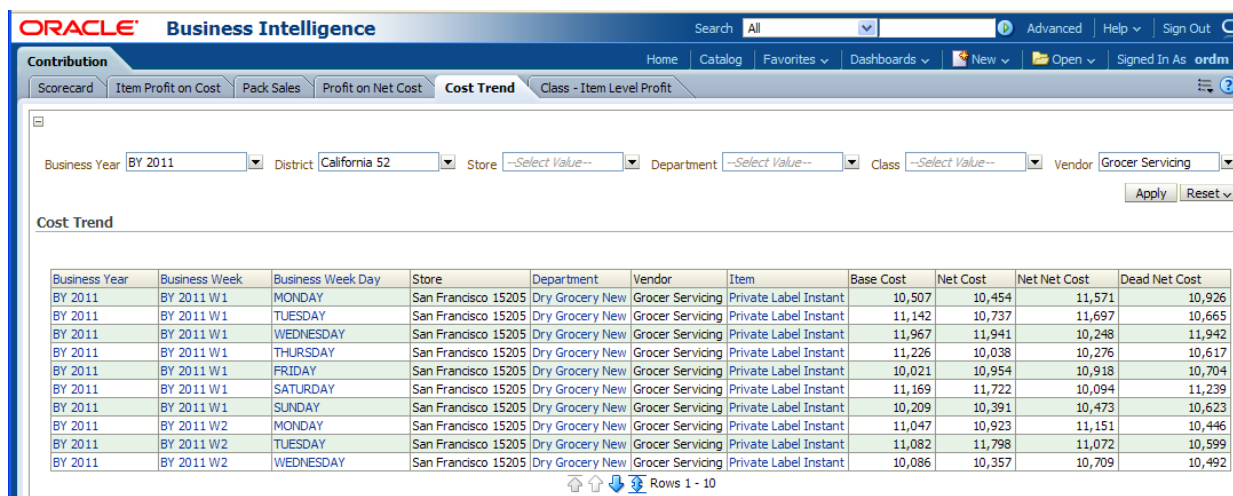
ORACLE Business Intelligence

Search All Advanced Help Sign Out

Contribution

Home Catalog Favorites Dashboards New Open Signed In As ordm

Scorecard Item Profit on Cost Pack Sales Profit on Net Cost Cost Trend Class - Item Level Profit

Business Year BY 2011 District California 52 Store --Select Value-- Department --Select Value-- Class --Select Value-- Vendor Grocer Servicing

Apply Reset

Cost Trend

| Business Year | Business Week | Business Week Day | Store | Department | Vendor | Item | Base Cost | Net Cost | Net Net Cost | Dead Net Cost |
|---|---|---|---|---|---|---|---|---|---|---|
| BY 2011 | BY 2011 W1 | MONDAY | San Francisco 15205 | Dry Grocery New | Grocer Servicing | Private Label Instant | 10,507 | 10,454 | 11,571 | 10,926 |
| BY 2011 | BY 2011 W1 | TUESDAY | San Francisco 15205 | Dry Grocery New | Grocer Servicing | Private Label Instant | 11,142 | 10,737 | 11,697 | 10,665 |
| BY 2011 | BY 2011 W1 | WEDNESDAY | San Francisco 15205 | Dry Grocery New | Grocer Servicing | Private Label Instant | 11,967 | 11,941 | 10,248 | 11,942 |
| BY 2011 | BY 2011 W1 | THURSDAY | San Francisco 15205 | Dry Grocery New | Grocer Servicing | Private Label Instant | 11,226 | 10,038 | 10,276 | 10,617 |
| BY 2011 | BY 2011 W1 | FRIDAY | San Francisco 15205 | Dry Grocery New | Grocer Servicing | Private Label Instant | 10,021 | 10,954 | 10,918 | 10,704 |
| BY 2011 | BY 2011 W1 | SATURDAY | San Francisco 15205 | Dry Grocery New | Grocer Servicing | Private Label Instant | 11,169 | 11,722 | 10,094 | 11,239 |
| BY 2011 | BY 2011 W1 | SUNDAY | San Francisco 15205 | Dry Grocery New | Grocer Servicing | Private Label Instant | 10,209 | 10,391 | 10,473 | 10,623 |
| BY 2011 | BY 2011 W2 | MONDAY | San Francisco 15205 | Dry Grocery New | Grocer Servicing | Private Label Instant | 11,047 | 10,923 | 11,151 | 10,446 |
| BY 2011 | BY 2011 W2 | TUESDAY | San Francisco 15205 | Dry Grocery New | Grocer Servicing | Private Label Instant | 11,082 | 11,798 | 11,072 | 10,599 |
| BY 2011 | BY 2011 W2 | WEDNESDAY | San Francisco 15205 | Dry Grocery New | Grocer Servicing | Private Label Instant | 10,086 | 10,357 | 10,709 | 10,492 |

Rows 1 - 10